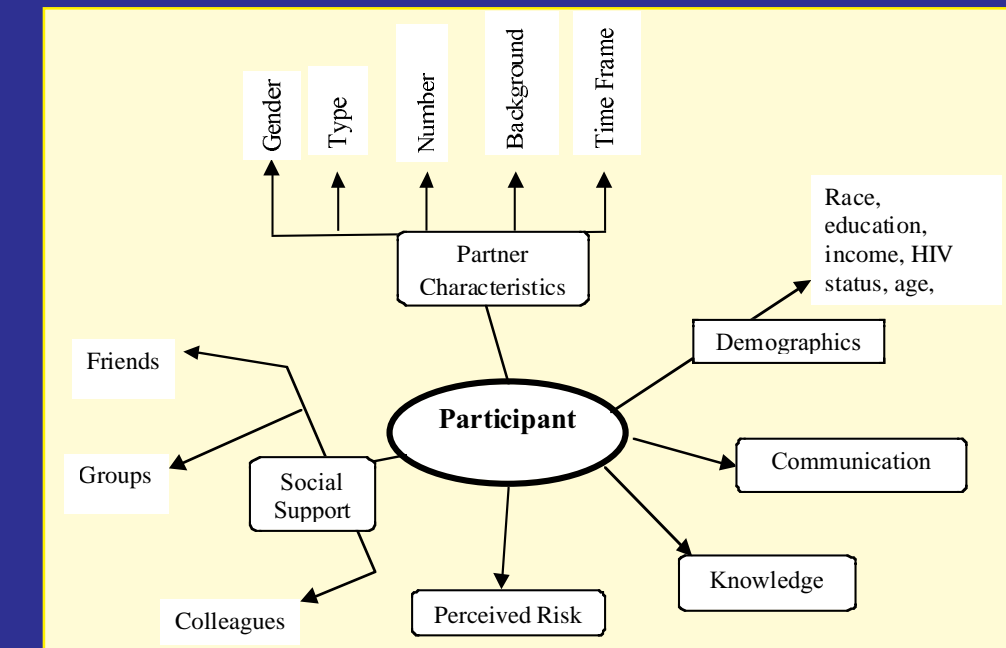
Gender

Type

Number

Background

Time Frame

Partner Characteristics

Race, education, income, HIV status, age,

Demographics

Friends

Participant

Groups

Social Support

Communication

Knowledge

Colleagues

Perceived Risk